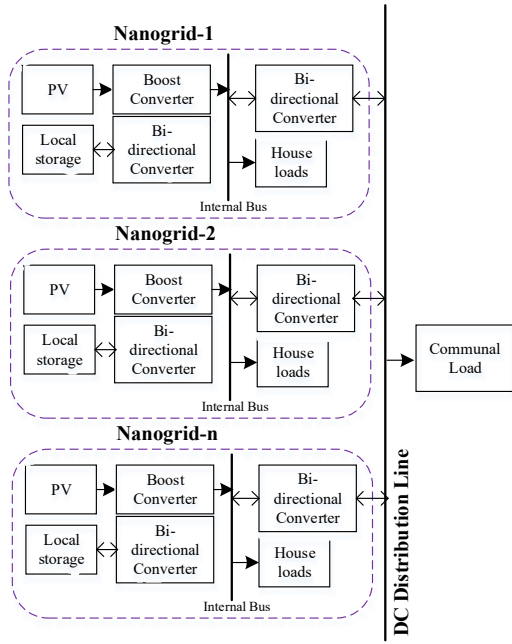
Nanogrid-1

PV

Boost Converter

Bi-directional Converter

Local storage

Bi-directional Converter

House loads

Internal Bus

Nanogrid-2

PV

Boost Converter

Bi-directional Converter

Local storage

Bi-directional Converter

House loads

Internal Bus

Communal Load

Nanogrid-n

PV

Boost Converter

Bi-directional Converter

Local storage

Bi-directional Converter

House loads

Internal Bus

DC Distribution Line